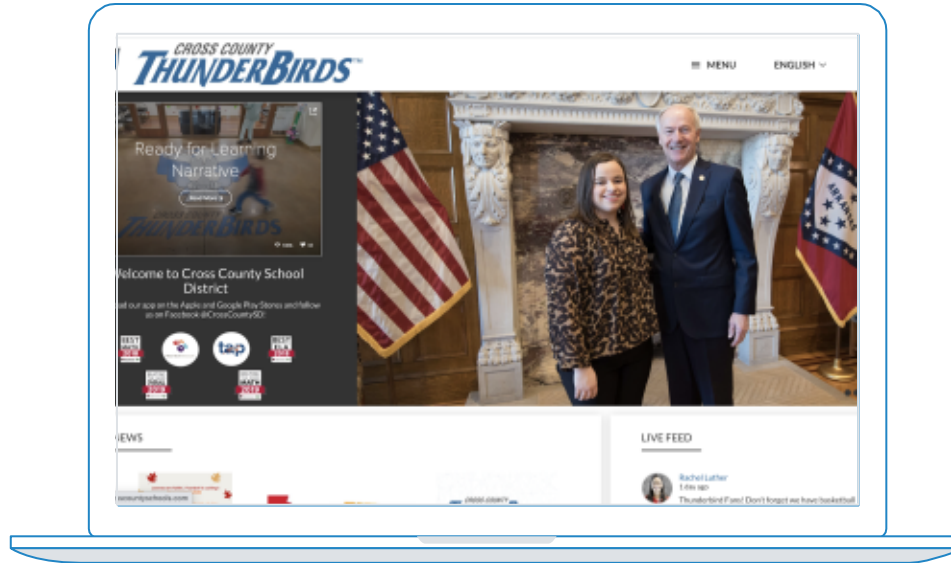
CROSS COUNTY
THUNDERBIRDS

MENU

ENGLISH

Ready for Learning Narrative

Read More

THUNDERBIRDS

Welcome to Cross County School District

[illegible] all our app on the Apple and Google Play Stores and follow us on Facebook @CrossCountySD!

tap

BEST

BEST

ARKANSAS

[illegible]EWS

LIVE FEED

Rachel Luther
1 day ago
Thunderbird Fans! Don't forget we have basketball